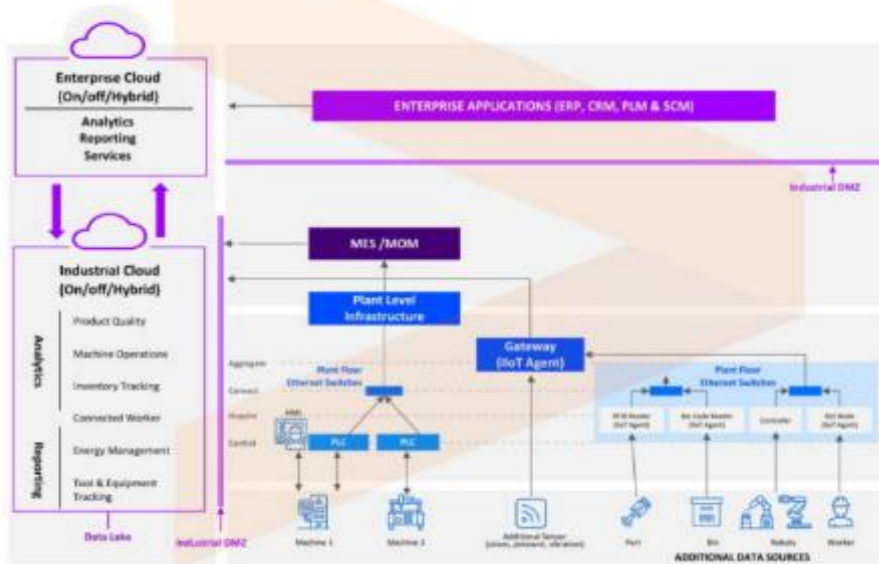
Enterprise Cloud
(On/off/Hybrid)

Analytics
Reporting
Services

ENTERPRISE APPLICATIONS (ERP, CRM, PLM & SCM)

Industrial DMZ

Industrial Cloud
(On/off/Hybrid)

Analytics

Product Quality

Machine Operations

Inventory Tracking

Connected Worker

Reporting

Energy Management

Tool & Equipment Tracking

Data Lake

Industrial DMZ

MES /MOM

Plant Level Infrastructure

Gateway (IIoT Agent)

Aggregate

Connect

Acquire

Control

Plant Floor Ethernet Switches

HMI

PLC

PLC

Plant Floor Ethernet Switches

RFID Reader (IIoT Agent)

Bar Code Reader (IIoT Agent)

Controller

BLE Node (IIoT Agent)

Machine 1

Machine 2

Additional Sensor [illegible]

Part

Bin

Robots

Worker

ADDITIONAL DATA SOURCES